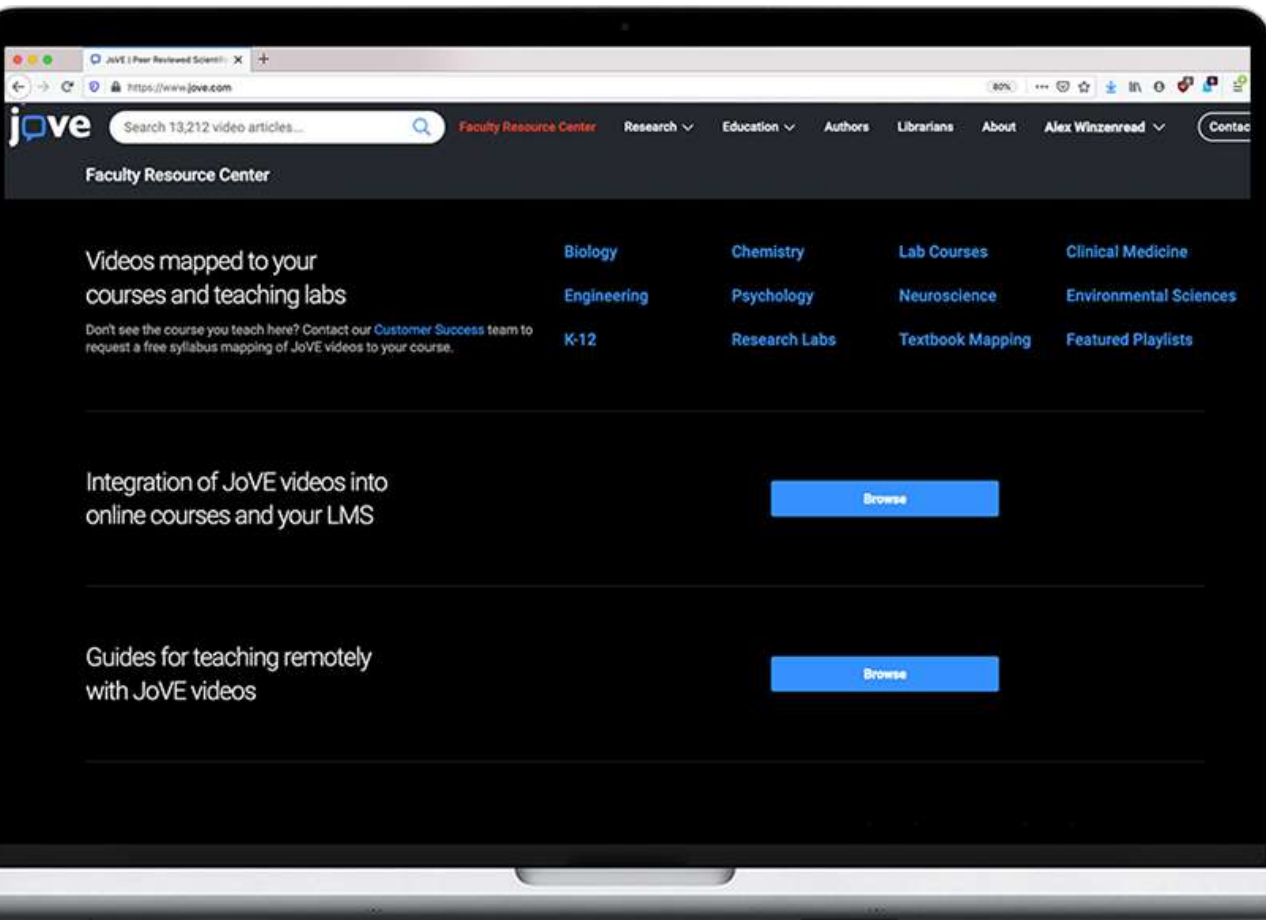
JoVE | Peer Reviewed Scientific

https://www.jove.com

80%

jove

Search 13,212 video articles...

Faculty Resource Center

Research

Education

Authors

Librarians

About

Alex Winzenread

Contac

Faculty Resource Center

Videos mapped to your courses and teaching labs

Don't see the course you teach here? Contact our Customer Success team to request a free syllabus mapping of JoVE videos to your course.

Biology

Chemistry

Lab Courses

Clinical Medicine

Engineering

Psychology

Neuroscience

Environmental Sciences

K-12

Research Labs

Textbook Mapping

Featured Playlists

Integration of JoVE videos into online courses and your LMS

Browse

Guides for teaching remotely with JoVE videos

Browse